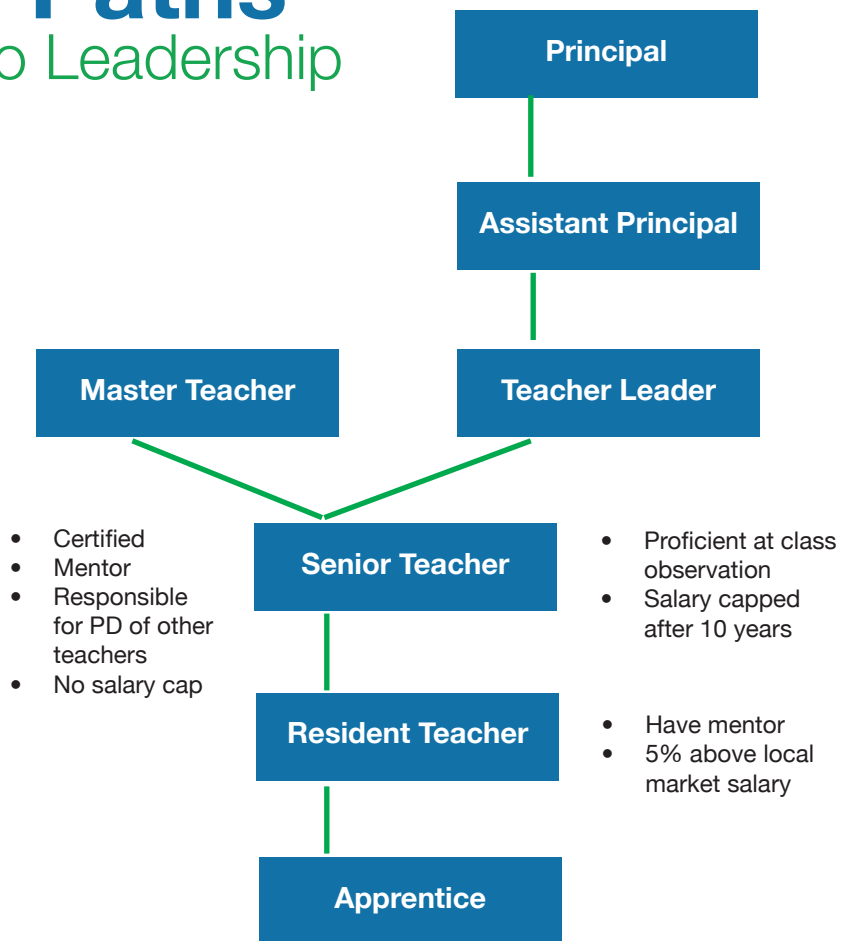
Paths
o Leadership

Principal

Assistant Principal

Master Teacher

Teacher Leader

- Certified
- Mentor
- Responsible for PD of other teachers
- No salary cap

Senior Teacher

- Proficient at class observation
- Salary capped after 10 years

Resident Teacher

- Have mentor
- 5% above local market salary

Apprentice